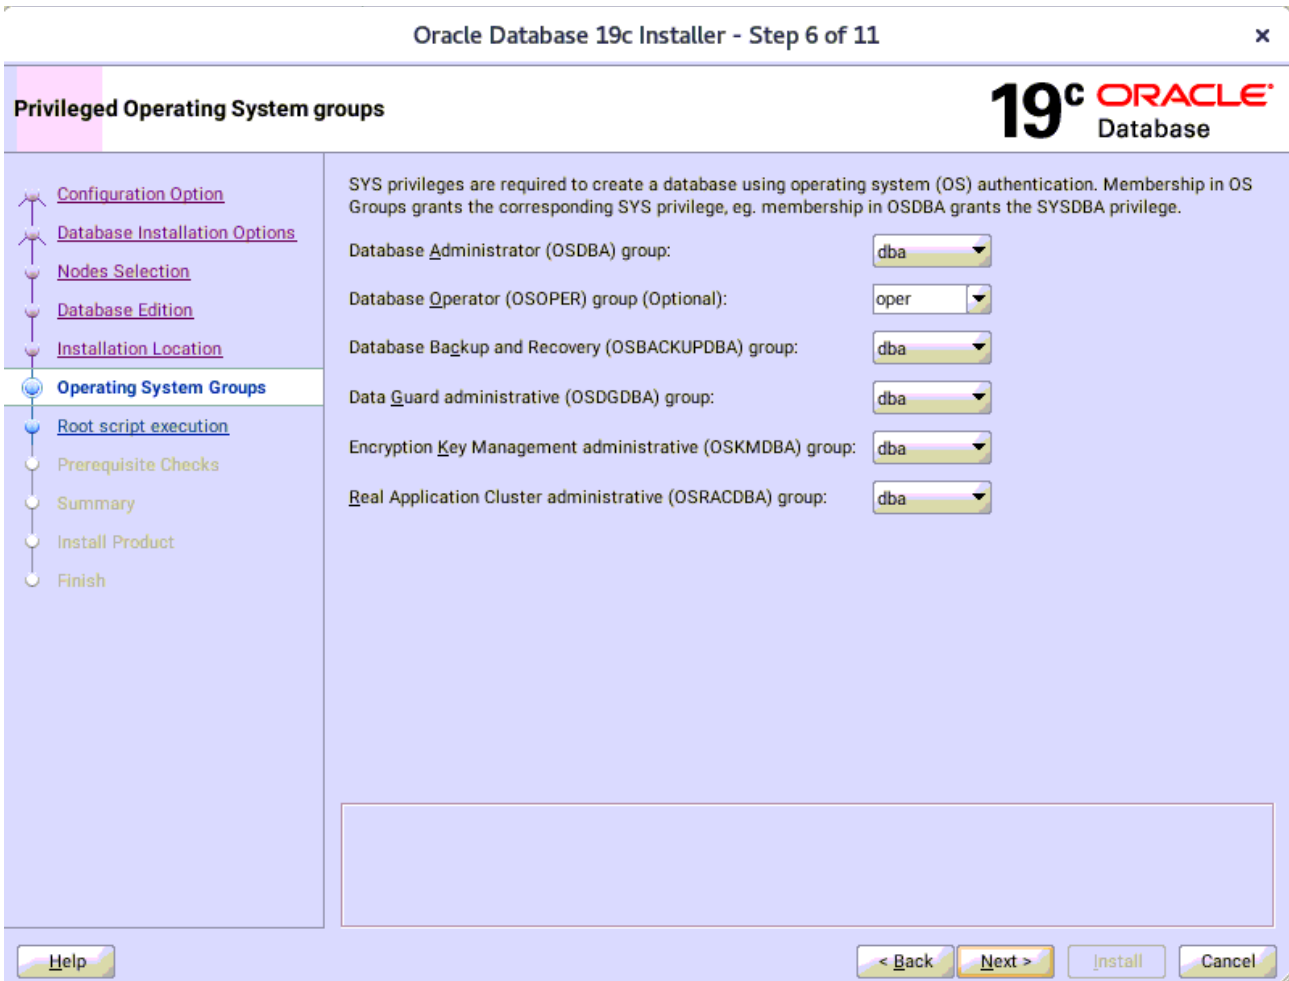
Oracle Database 19c Installer - Step 6 of 11

×

Privileged Operating System groups

$19^c$ ORACLE Database

Configuration Option
Database Installation Options
Nodes Selection
Database Edition
Installation Location
Operating System Groups
Root script execution
Prerequisite Checks
Summary
Install Product
Finish

SYS privileges are required to create a database using operating system (OS) authentication. Membership in OS Groups grants the corresponding SYS privilege, eg. membership in OSDBA grants the SYSDBA privilege.

Database Administrator (OSDBA) group: dba

Database Operator (OSOPER) group (Optional): oper

Database Backup and Recovery (OSBACKUPDBA) group: dba

Data Guard administrative (OSDGDBA) group: dba

Encryption Key Management administrative (OSKMDBA) group: dba

Real Application Cluster administrative (OSRACDBA) group: dba

Help

< Back

Next >

Install

Cancel